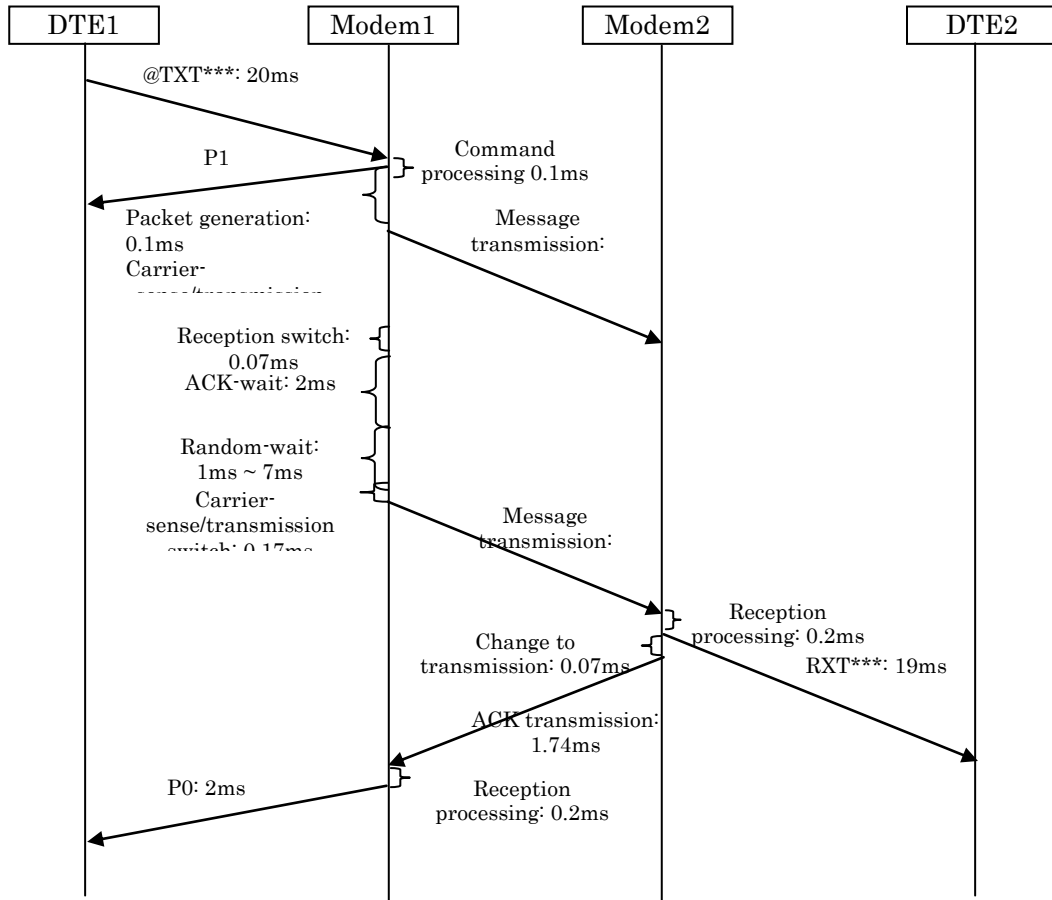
DTE1

Modem1

Modem2

DTE2

@TXT***: 20ms

P1

Command processing 0.1ms

Packet generation: 0.1ms

Carrier-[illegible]

Message transmission:

Reception switch: 0.07ms

ACK-wait: 2ms

Random-wait: 1ms ~ 7ms

Carrier-sense/transmission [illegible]

Message transmission:

Reception processing: 0.2ms

Change to transmission: 0.07ms

RXT***: 19ms

ACK transmission: 1.74ms

P0: 2ms

Reception processing: 0.2ms